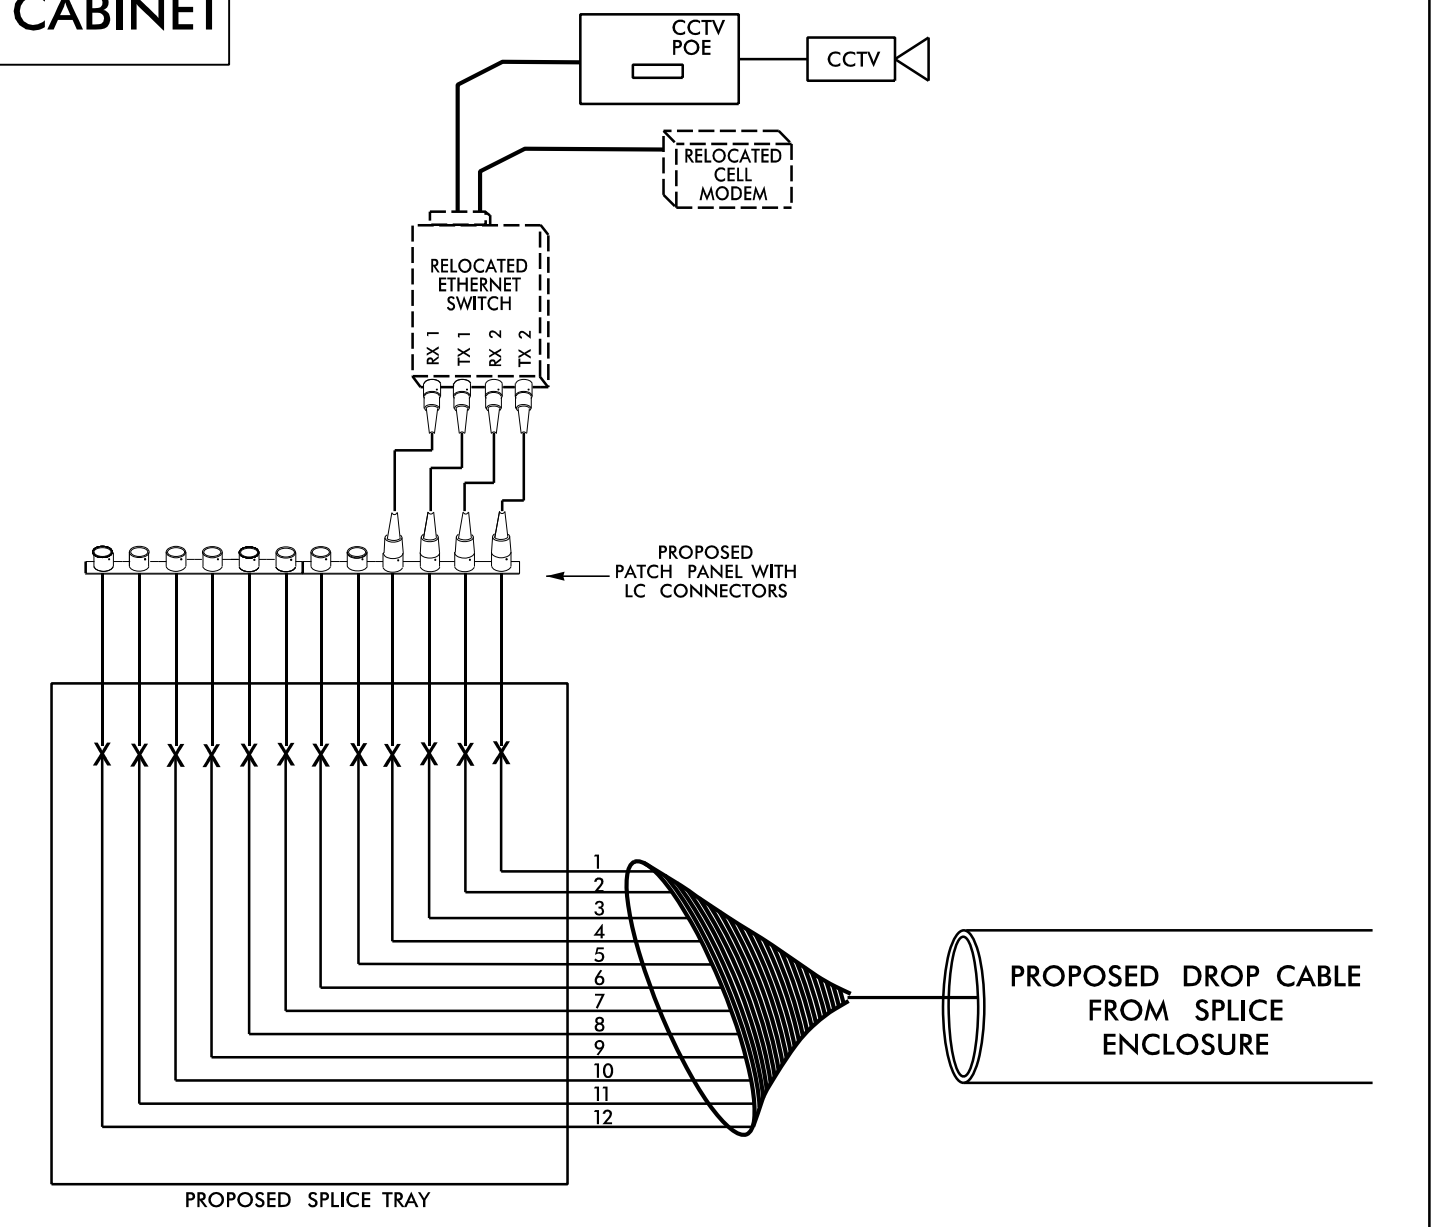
CABINET

CCTV POE

CCTV

RELOCATED CELL MODEM

RELOCATED ETHERNET SWITCH

RX 1 TX 1 RX 2 TX 2

PROPOSED PATCH PANEL WITH LC CONNECTORS

1
2
3
4
5
6
7
8
9
10
11
12

PROPOSED DROP CABLE FROM SPLICE ENCLOSURE

PROPOSED SPLICE TRAY